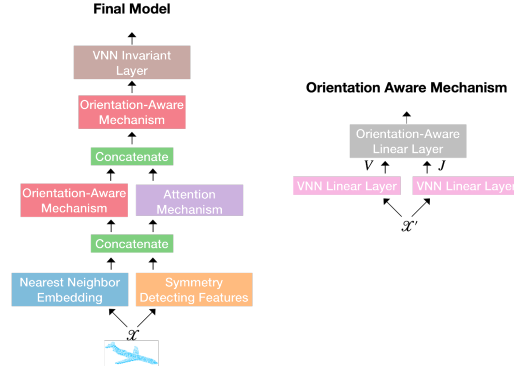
Final Model

VNN Invariant Layer

Orientation-Aware Mechanism

Concatenate

Orientation-Aware Mechanism

Attention Mechanism

Concatenate

Nearest Neighbor Embedding

Symmetry Detecting Features

$\mathcal{X}$

Orientation Aware Mechanism

Orientation-Aware Linear Layer

$V$

$J$

VNN Linear Layer

VNN Linear Layer

$\mathcal{X}'$